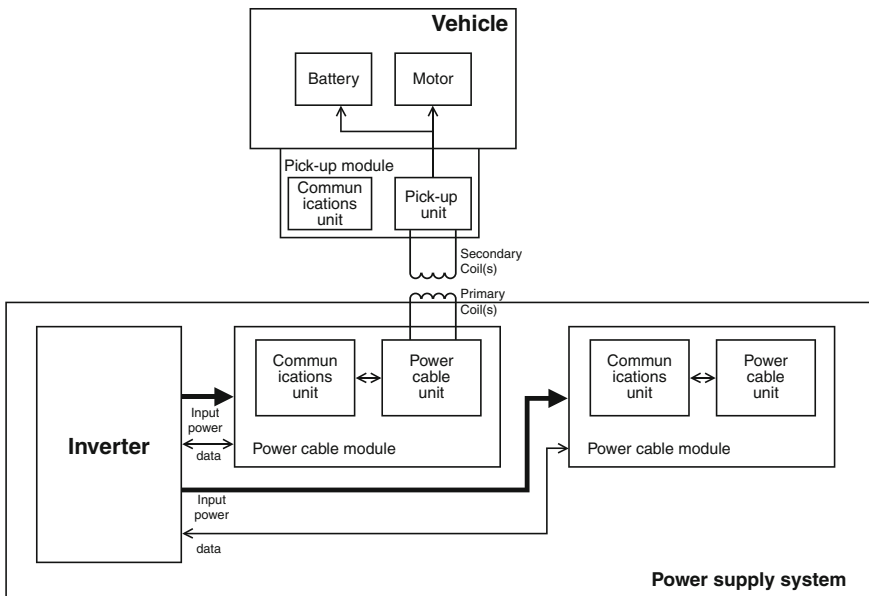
Vehicle

Battery

Motor

Pick-up module

Commun ications unit

Pick-up unit

Secondary Coil(s)

Primary Coil(s)

Inverter

Input power

data

Commun ications unit

Power cable unit

Power cable module

Input power

data

Commun ications unit

Power cable unit

Power cable module

Power supply system